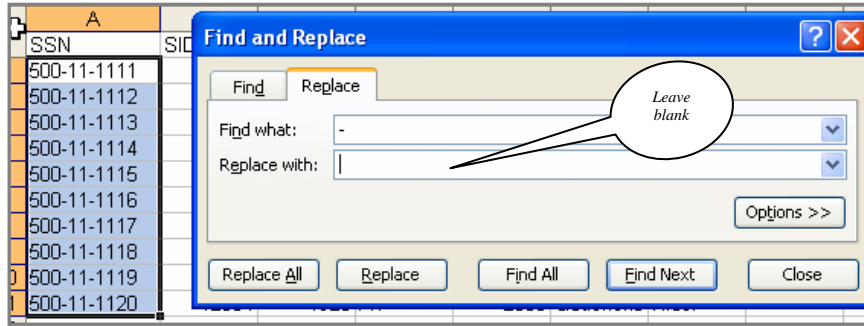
A
SSN
SID
500-11-1111
500-11-1112
500-11-1113
500-11-1114
500-11-1115
500-11-1116
500-11-1117
500-11-1118
500-11-1119
500-11-1120

Find and Replace
?
X
Find
Replace
Leave blank
Find what: -
Replace with: |
Options >>
Replace All
Replace
Find All
Find Next
Close